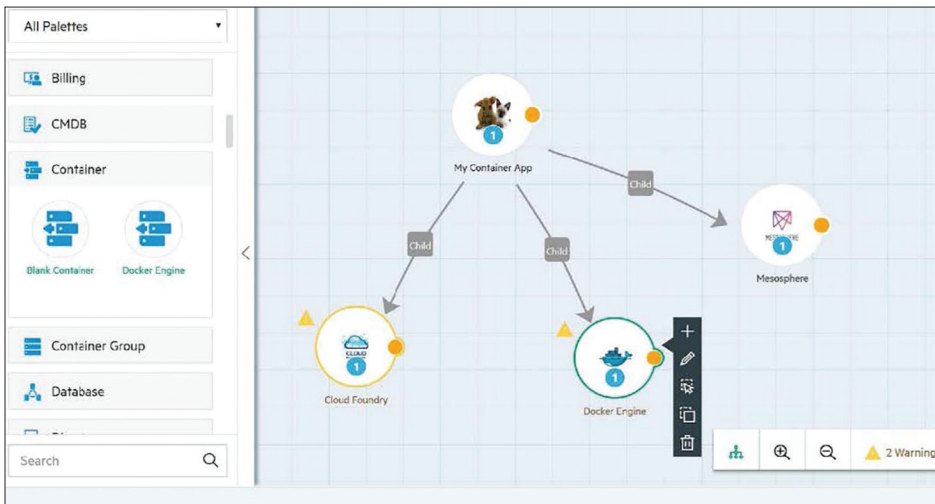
All Palettes

Billing

CMDB

Container

Blank Container

Docker Engine

Container Group

Database

Search

My Container App

Child

Child

Child

Mesosphere

Cloud Foundry

Docker Engine

1

1

1

1

2 Warning